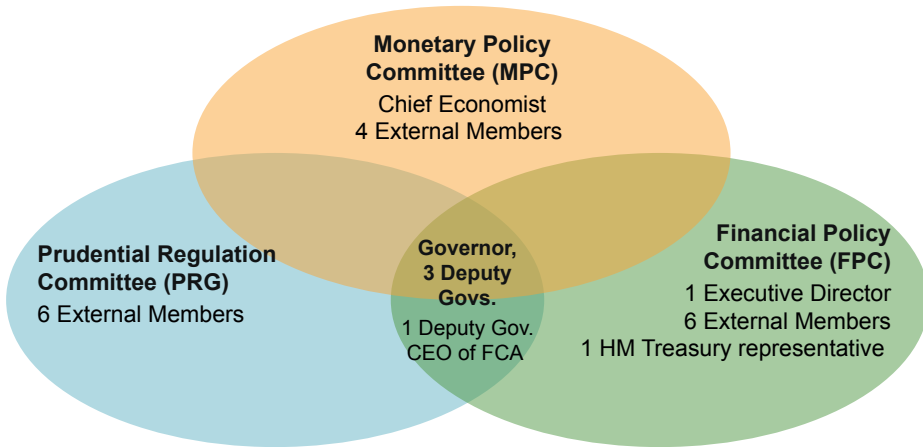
Monetary Policy Committee (MPC)
Chief Economist
4 External Members

Prudential Regulation Committee (PRG)
6 External Members

Governor, 3 Deputy Govs.
1 Deputy Gov.
CEO of FCA

Financial Policy Committee (FPC)
1 Executive Director
6 External Members
1 HM Treasury representative